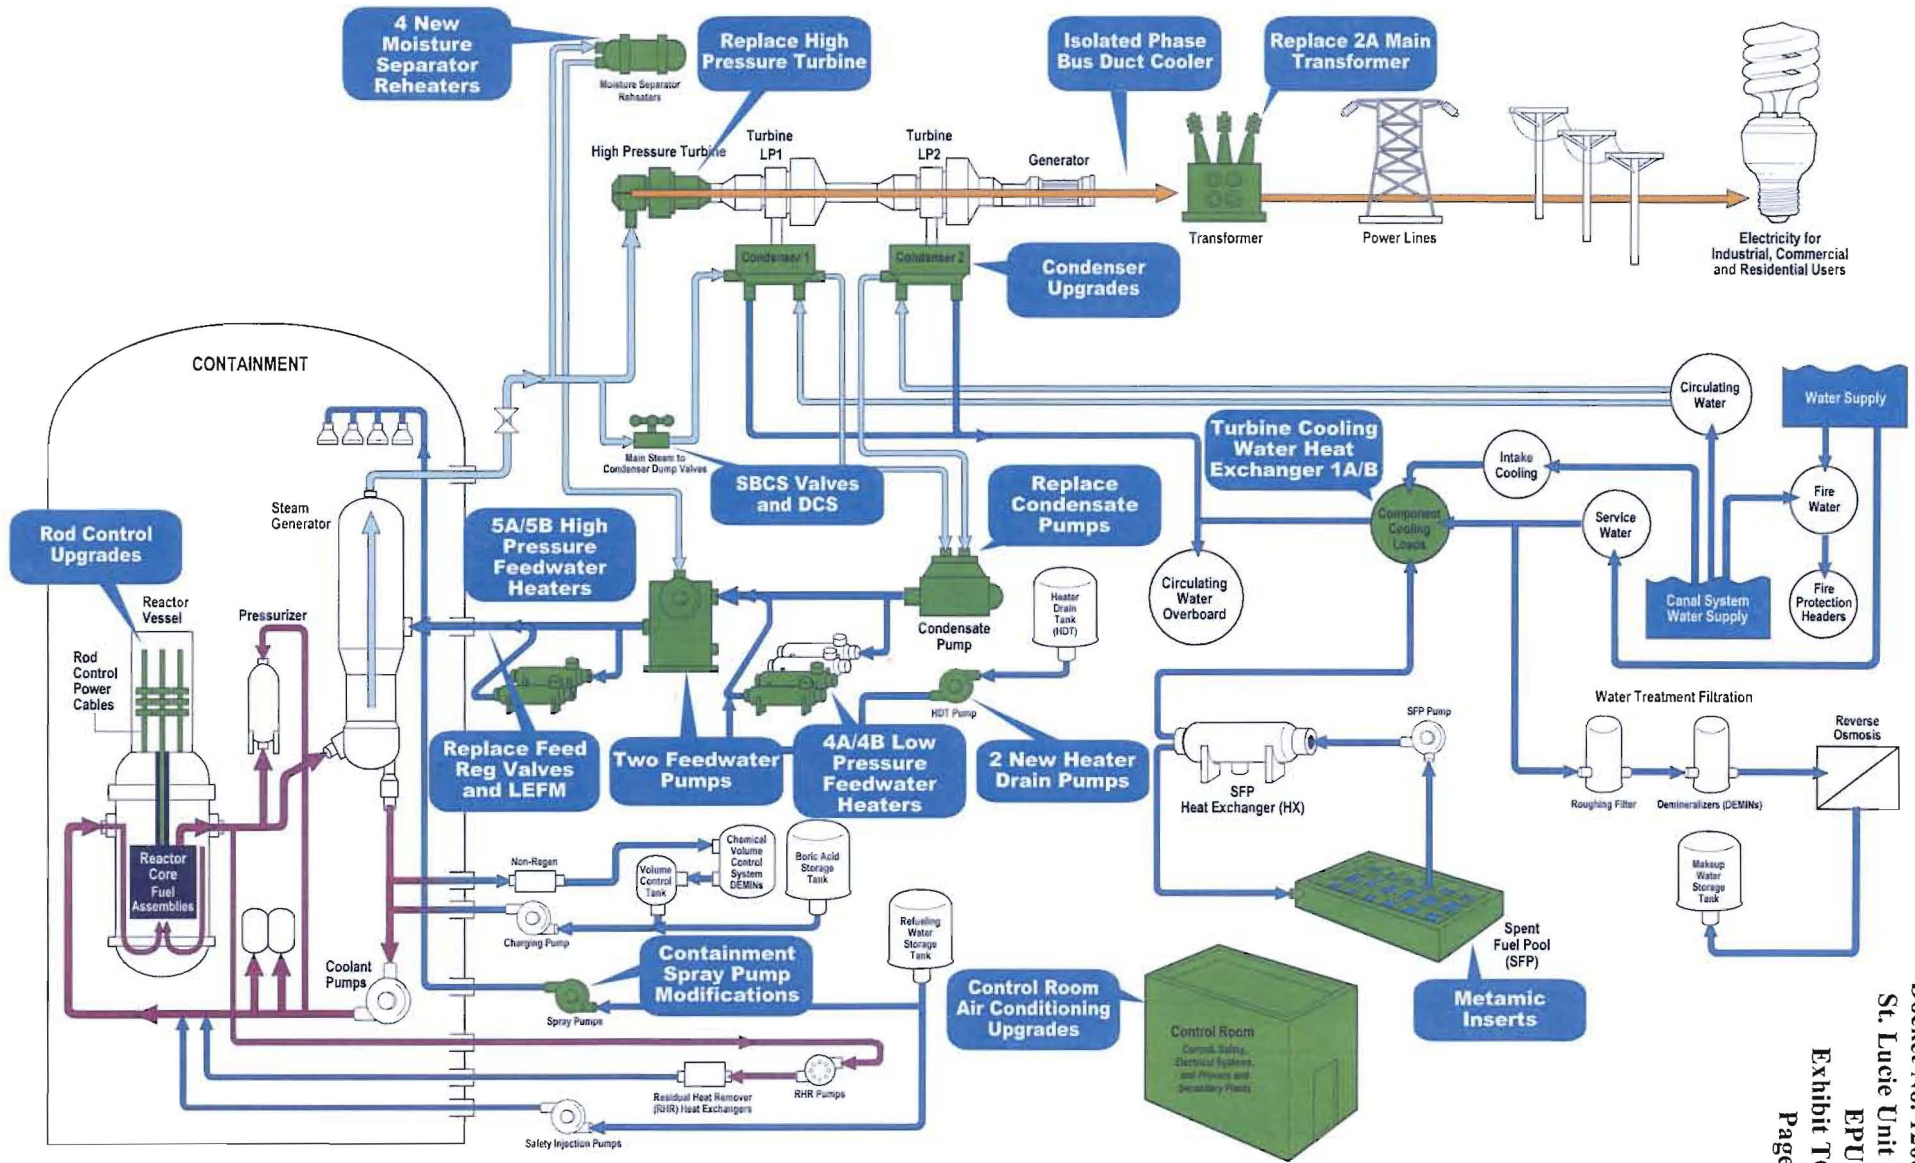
4 New Moisture Separator Reheaters

Moisture Separator Reheaters

Replace High Pressure Turbine

Isolated Phase Bus Duct Cooler

Replace 2A Main Transformer

High Pressure Turbine

Turbine LP1

Turbine LP2

Generator

Transformer

Power Lines

Electricity for Industrial, Commercial and Residential Users

Condenser 1

Condenser 2

Condenser Upgrades

CONTAINMENT

Main Steam to Condenser Dump Valves

SBCS Valves and DCS

Replace Condensate Pumps

Turbine Cooling Water Heat Exchanger 1A/B

Circulating Water

Water Supply

Intake Cooling

Component Cooling Loops

Service Water

Fire Water

Canal System Water Supply

Fire Protection Headers

Circulating Water Overboard

Rod Control Upgrades

Steam Generator

5A/5B High Pressure Feedwater Heaters

Condensate Pump

Heater Drain Tank (HDT)

Reactor Vessel

Pressurizer

Rod Control Power Cables

HDT Pump

SFP Pump

Water Treatment Filtration

Reverse Osmosis

Replace Feed Reg Valves and LEFM

Two Feedwater Pumps

4A/4B Low Pressure Feedwater Heaters

2 New Heater Drain Pumps

SFP Heat Exchanger (HX)

Roughing Filter

Demineralizers (DEMINs)

Reactor Core Fuel Assemblies

Non-Regen

Chemical Volume Control System DEMINs

Volume Control Tank

Boric Acid Storage Tank

Charging Pump

Makeup Water Storage Tank

Refueling Water Storage Tank

Containment Spray Pump Modifications

Spent Fuel Pool (SFP)

Coolant Pumps

Spray Pumps

Control Room Air Conditioning Upgrades

Control Room

Metamic Inserts

Residual Heat Remover (RHR) Heat Exchangers

RHR Pumps

Safety Injection Pumps

St. Lucie Unit
EPU
Exhibit T
Page